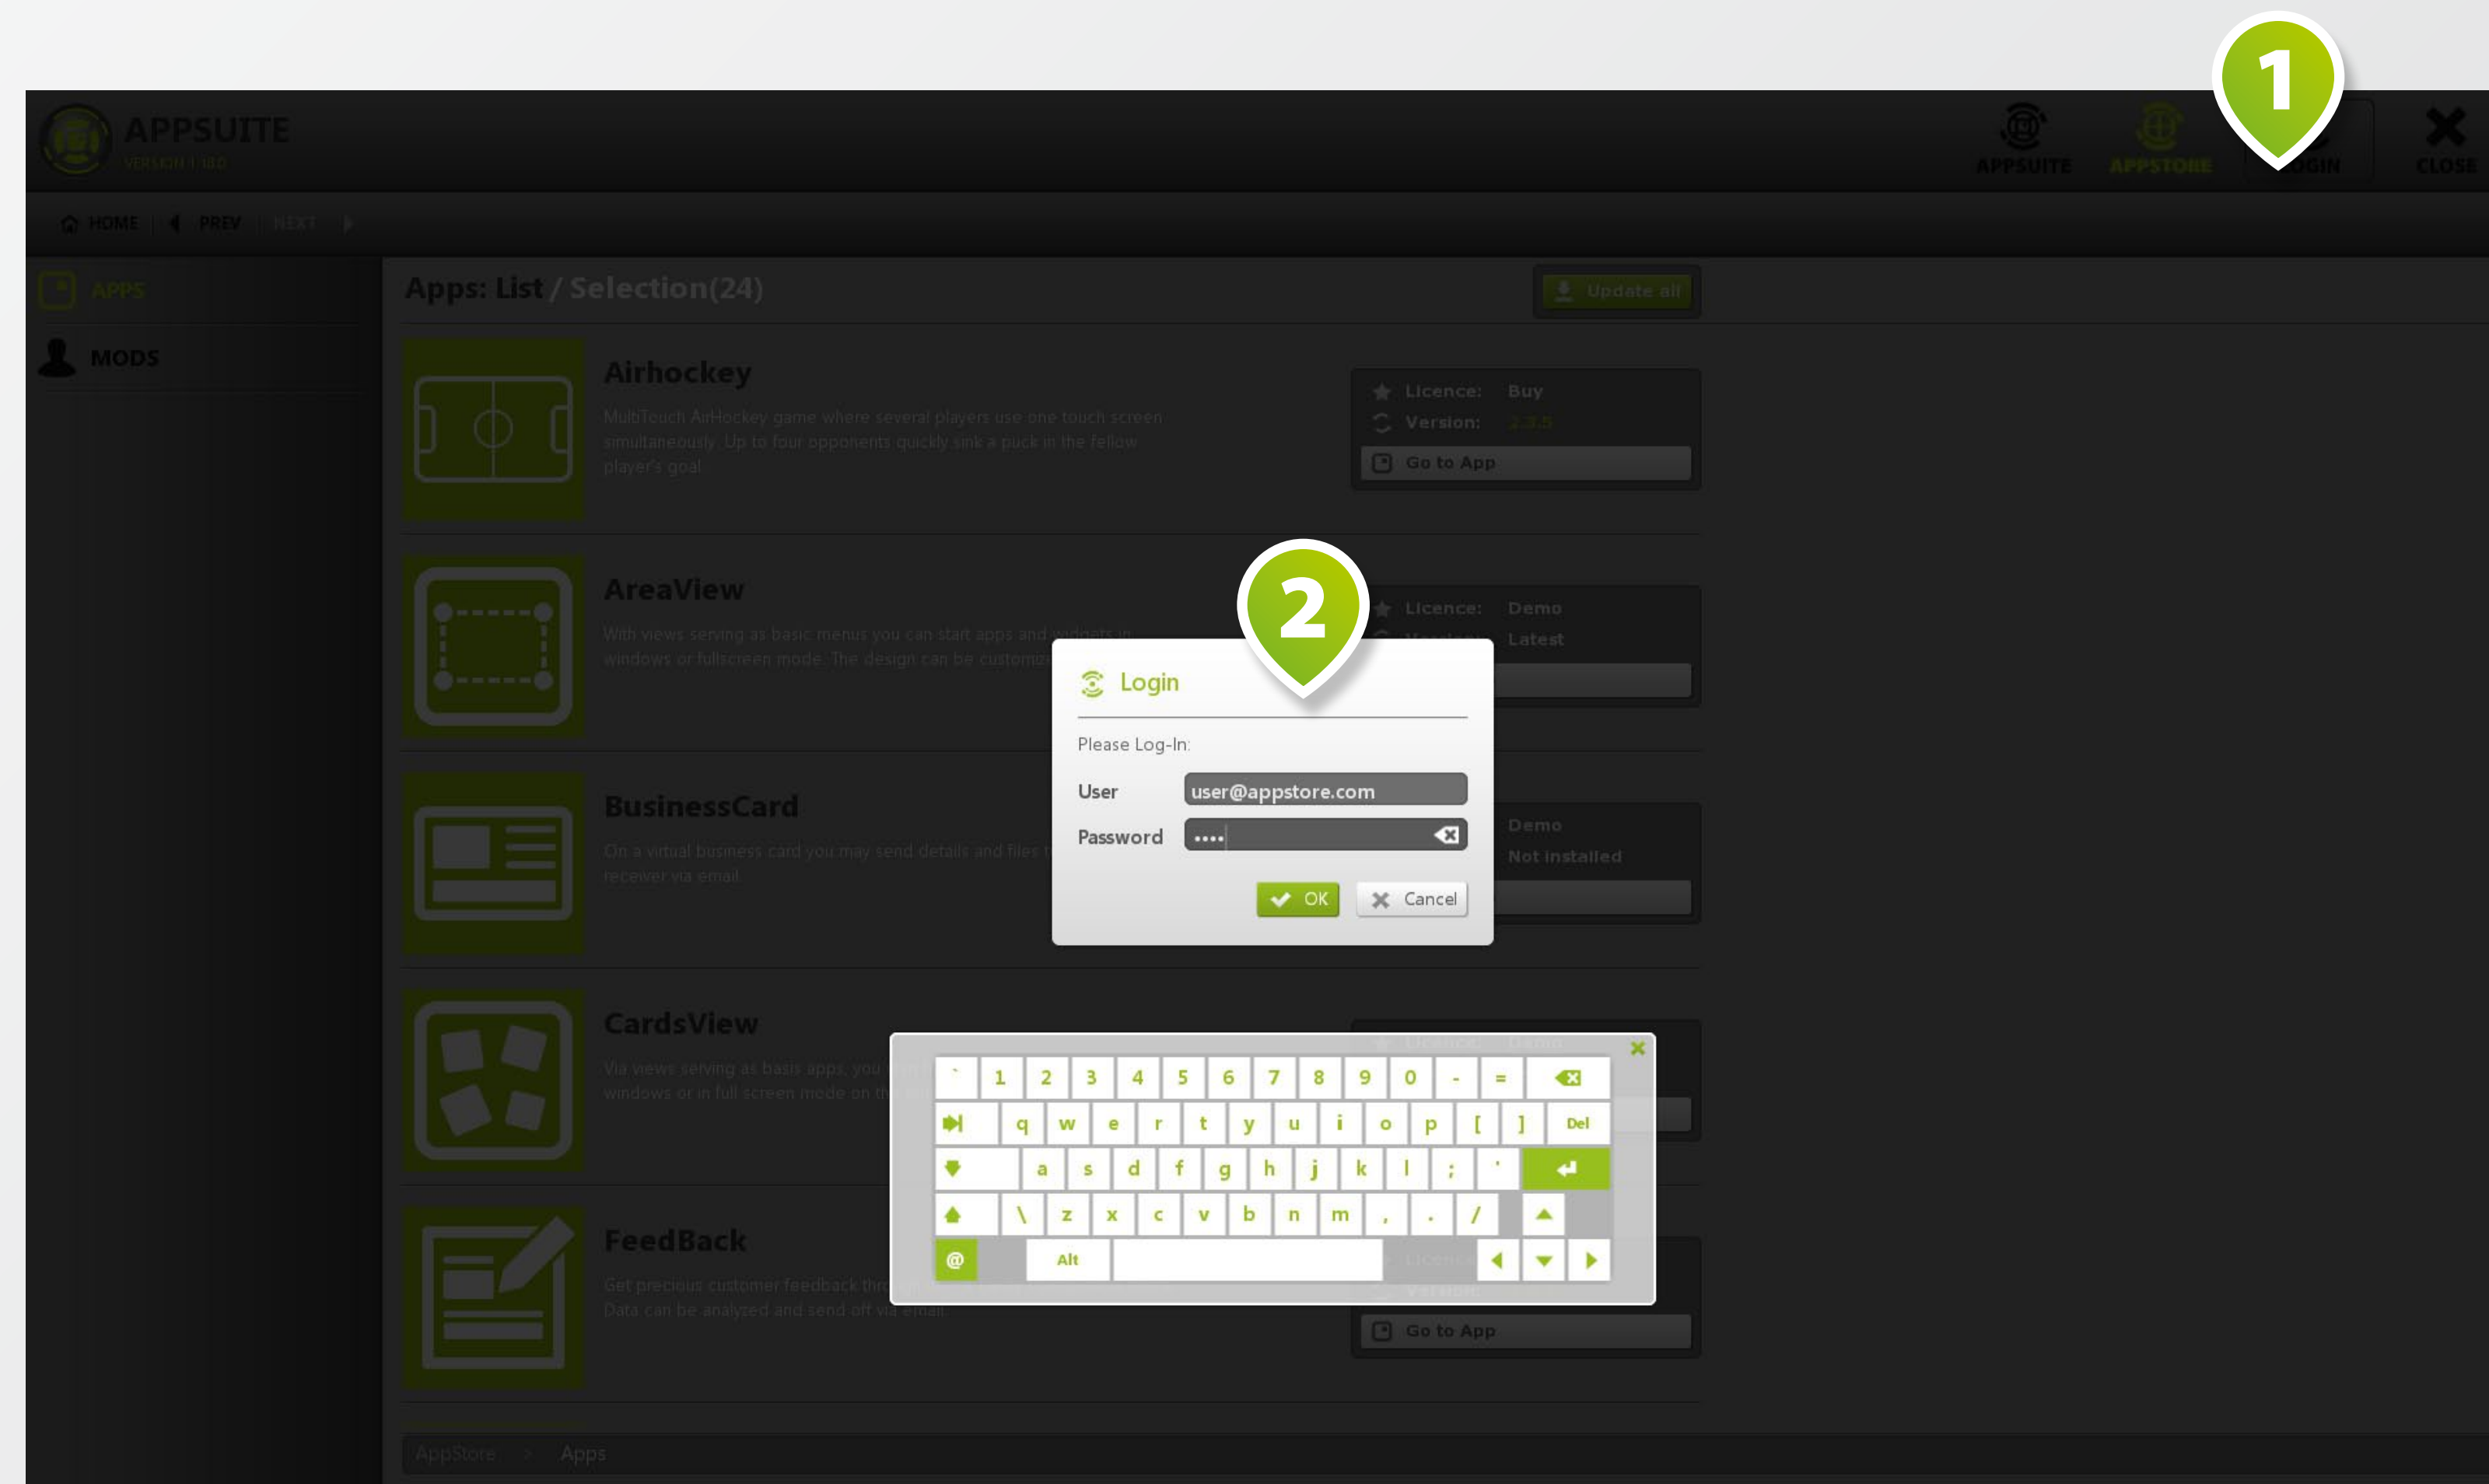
1

APPSUITE
VERSION 1.180

APPSUITE APPSTORE LOGIN CLOSE

HOME PREV NEXT

APPS

MODS

Apps: List / Selection(24)

Update all

Airhockey

MultiTouch AirHockey game where several players use one touch screen simultaneously. Up to four opponents quickly sink a puck in the fellow player's goal.

Licence: Buy
Version: 2.3.5
Go to App

AreaView

With views serving as basic menus you can start apps and widgets in windows or fullscreen mode. The design can be customiz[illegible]

Licence: Demo
Version: Latest

2

Login

Please Log-In:

User user@appstore.com

Password ····

OK Cancel

BusinessCard

On a virtual business card you may send details and files t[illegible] receiver via email.

Demo
Not installed

CardsView

Via views serving as basis apps, you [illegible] windows or in full screen mode on th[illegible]

Licence: Demo

` 1 2 3 4 5 6 7 8 9 0 - =
q w e r t y u i o p [ ] Del
a s d f g h j k l ; '
\ z x c v b n m , . /
@ Alt

FeedBack

Get precious customer feedback thr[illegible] Data can be analyzed and send off vi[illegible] email.

Licence
Version:
Go to App

AppStore > Apps